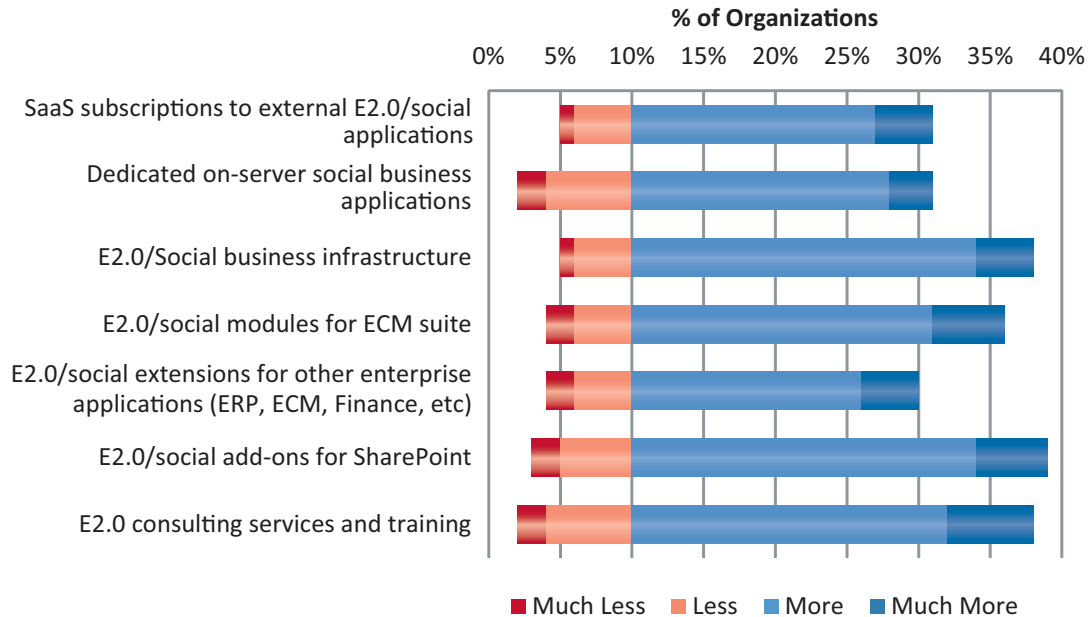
% of Organizations

0% 5% 10% 15% 20% 25% 30% 35% 40%

SaaS subscriptions to external E2.0/social applications

Dedicated on-server social business applications

E2.0/Social business infrastructure

E2.0/social modules for ECM suite

E2.0/social extensions for other enterprise applications (ERP, ECM, Finance, etc)

E2.0/social add-ons for SharePoint

E2.0 consulting services and training

Much Less Less More Much More